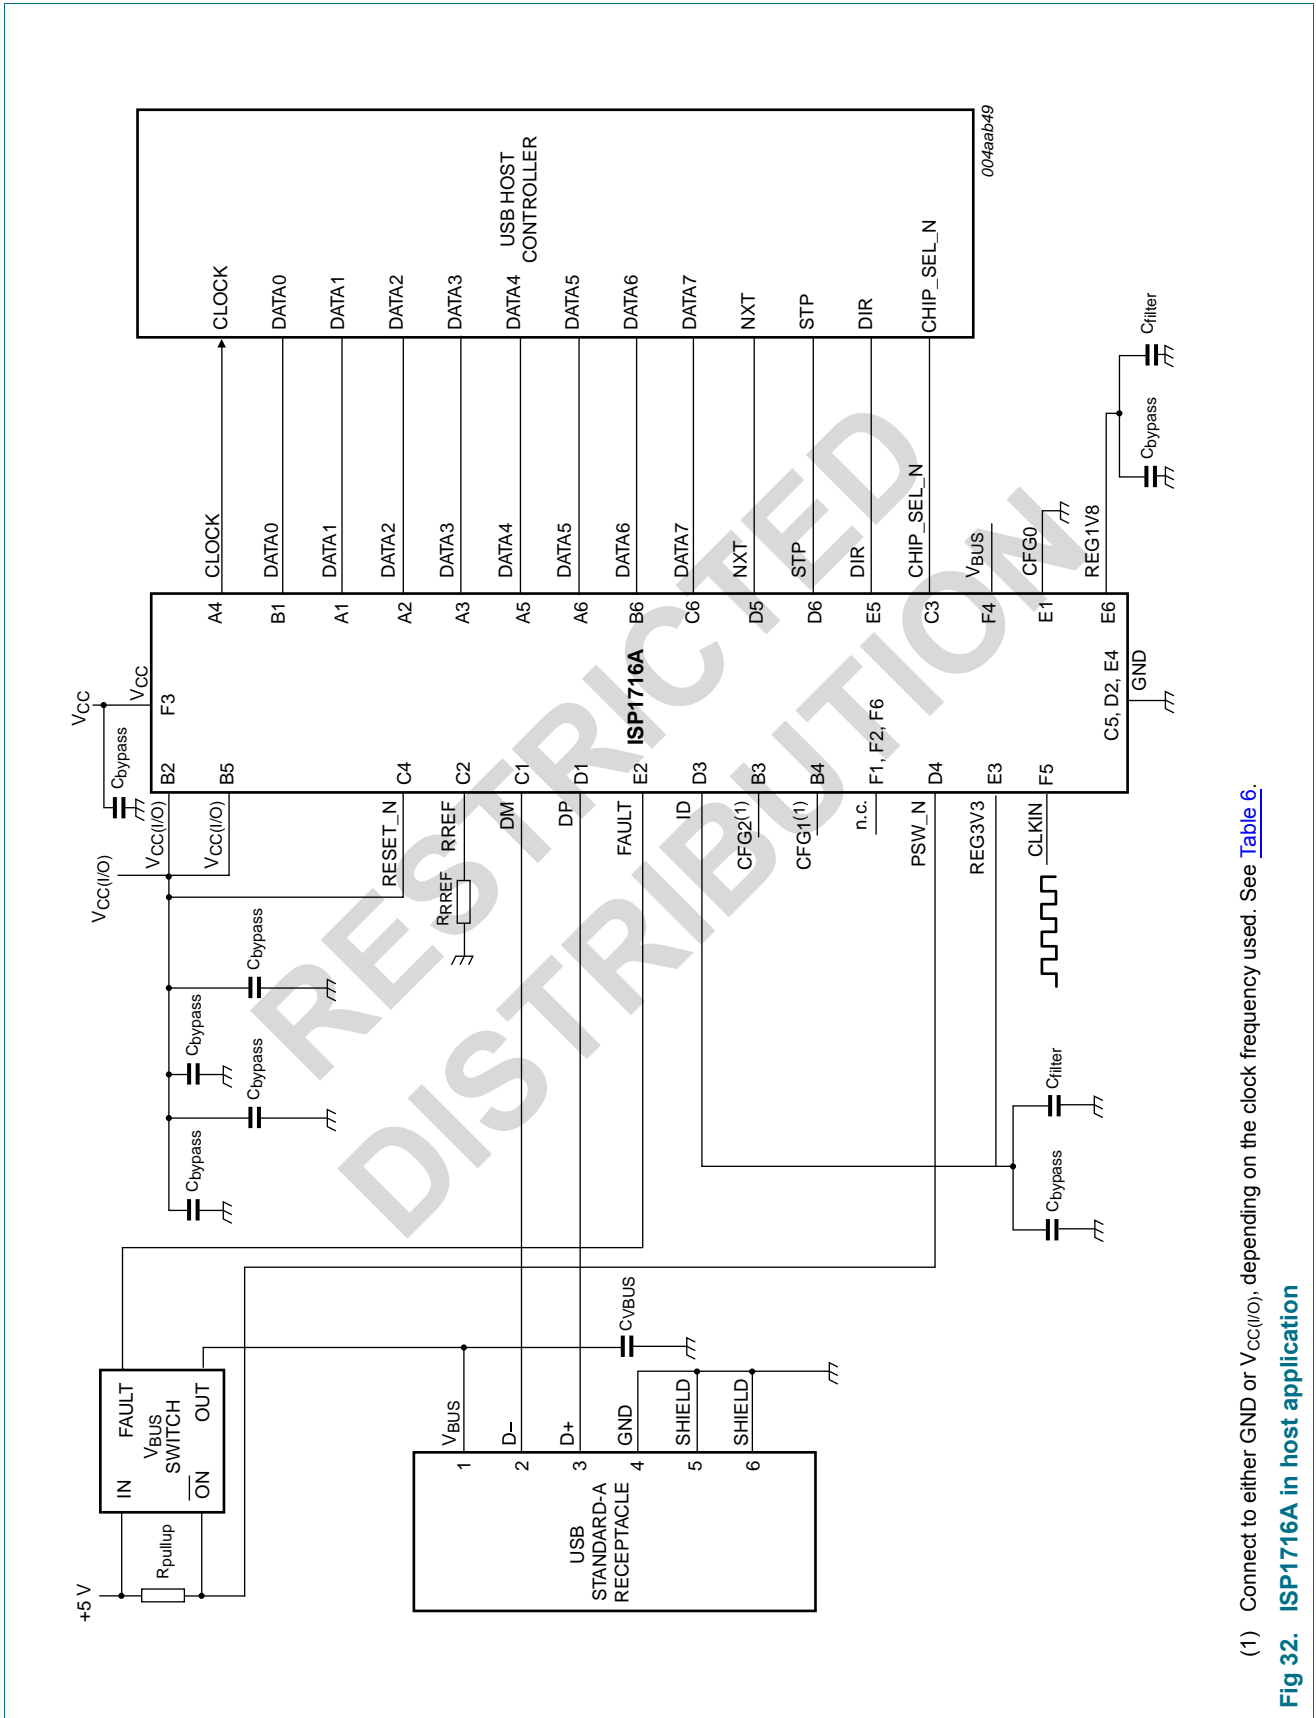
004aab49

USB HOST CONTROLLER

CLOCK
DATA0
DATA1
DATA2
DATA3
DATA4
DATA5
DATA6
DATA7
NXT
STP
DIR
CHIP_SEL_N

$C_{filter}$
$C_{bypass}$

CLOCK A4
DATA0 B1
DATA1 A1
DATA2 A2
DATA3 A3
DATA4 A5
DATA5 A6
DATA6 B6
DATA7 C6
NXT D5
STP D6
DIR E5
CHIP_SEL_N C3
$V_{BUS}$ F4
CFG0 E1
REG1V8 E6

ISP1716A

$V_{CC}$
$V_{CC}$ F3
$C_{bypass}$
B2
B5
C4
C2
C1
D1
E2
D3
B3
B4
F1, F2, F6
D4
E3
F5
C5, D2, E4
GND

$V_{CC(I/O)}$
$V_{CC(I/O)}$
$V_{CC(I/O)}$
RESET_N
RREF
$R_{RREF}$
DM
DP
FAULT
ID
CFG2$^{(1)}$
CFG1$^{(1)}$
n.c.
PSW_N
REG3V3
CLKIN

$C_{bypass}$
$C_{bypass}$
$C_{bypass}$
$C_{bypass}$
$C_{filter}$
$C_{bypass}$

RESTRICTED DISTRIBUTION

+5 V
$R_{pullup}$
IN
FAULT
$V_{BUS}$ SWITCH
OUT
$\overline{ON}$

$C_{VBUS}$

USB STANDARD-A RECEPTACLE
1 $V_{BUS}$
2 D–
3 D+
4 GND
5 SHIELD
6 SHIELD

(1) Connect to either GND or $V_{CC(I/O)}$, depending on the clock frequency used. See Table 6.

Fig 32. ISP1716A in host application